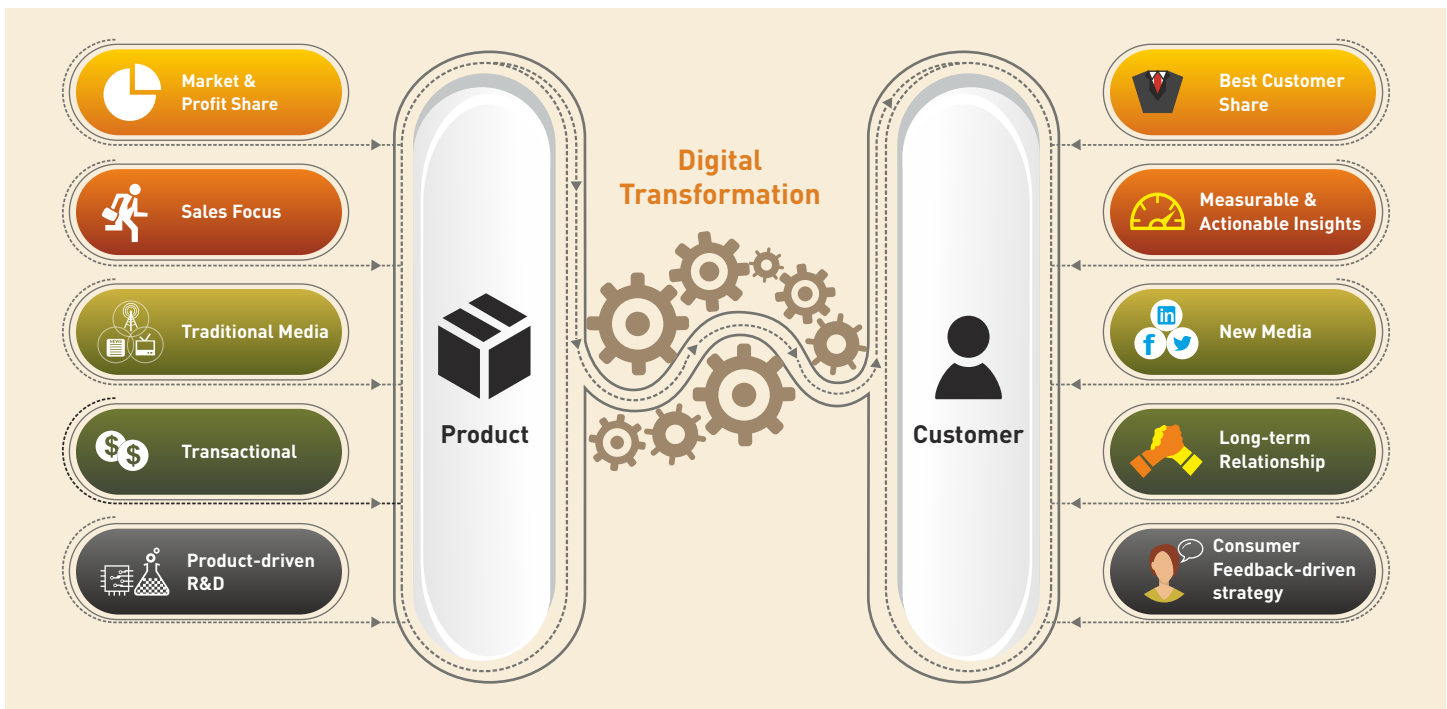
Market & Profit Share

Sales Focus

Traditional Media

Transactional

Product-driven R&D

Product

Digital Transformation

Customer

Best Customer Share

Measurable & Actionable Insights

New Media

Long-term Relationship

Consumer Feedback-driven strategy